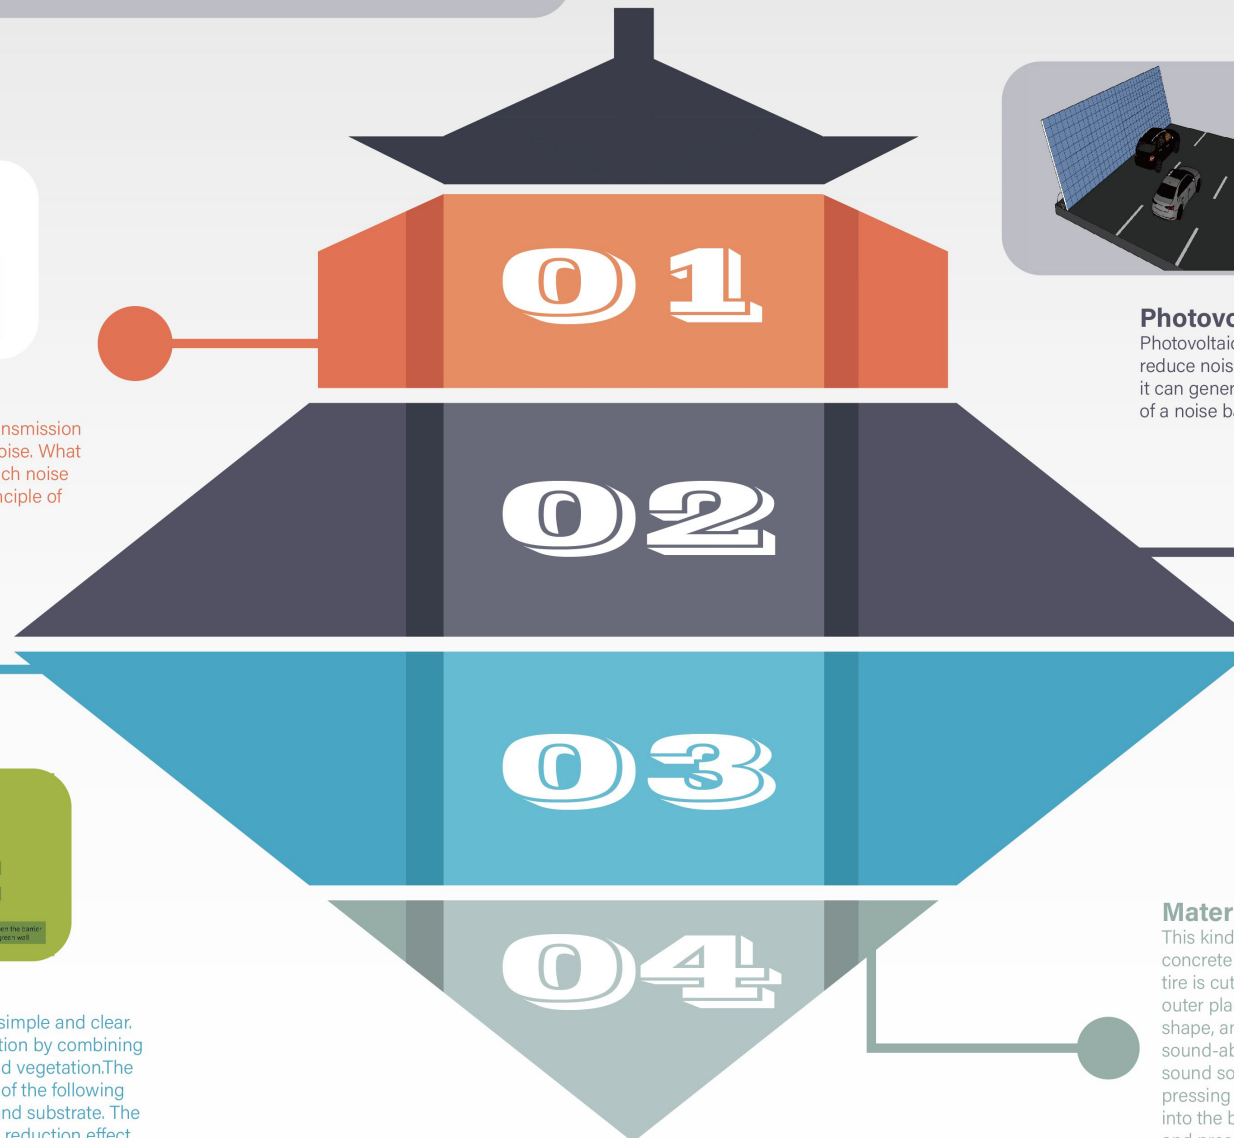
01

02

03

04

Photovo
Photovoltaic
reduce nois
it can gener
of a noise b

nsmission
oise. What
ch noise
nciple of

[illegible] the barrier
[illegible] green wall

simple and clear.
tion by combining
d vegetation.The
of the following
nd substrate. The
reduction effect

Mater
This kind
concrete
tire is cut
outer pla
shape, ar
sound-ab
sound so
pressing
into the b